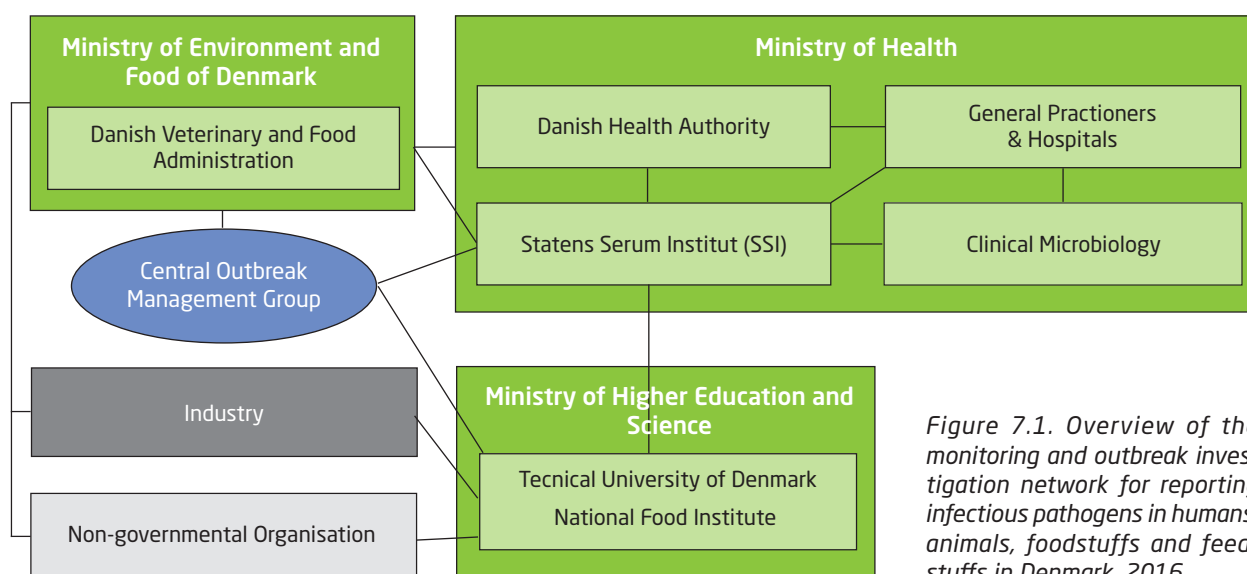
Ministry of Environment and Food of Denmark

Danish Veterinary and Food Administration

Ministry of Health

Danish Health Authority

General Practioners & Hospitals

Statens Serum Institut (SSI)

Clinical Microbiology

Central Outbreak Management Group

Industry

Ministry of Higher Education and Science

Tecnical University of Denmark

National Food Institute

Non-governmental Organisation

Figure 7.1. Overview of th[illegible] monitoring and outbreak inves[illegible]tigation network for reportin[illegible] infectious pathogens in human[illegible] animals, foodstuffs and fee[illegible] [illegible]